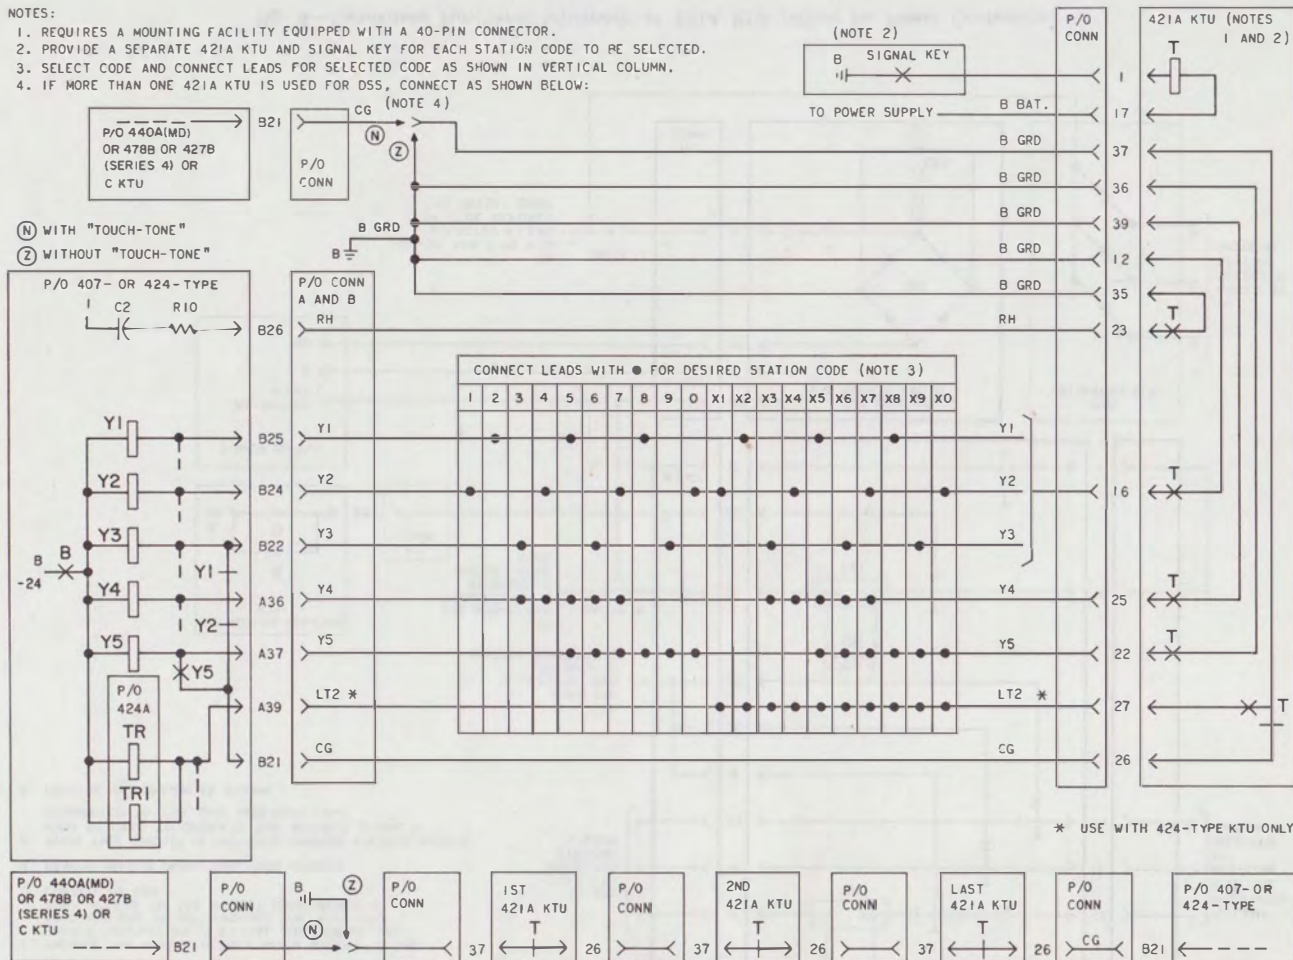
NOTES:
1. REQUIRES A MOUNTING FACILITY EQUIPPED WITH A 40-PIN CONNECTOR.
2. PROVIDE A SEPARATE 421A KTU AND SIGNAL KEY FOR EACH STATION CODE TO BE SELECTED.
3. SELECT CODE AND CONNECT LEADS FOR SELECTED CODE AS SHOWN IN VERTICAL COLUMN.
4. IF MORE THAN ONE 421A KTU IS USED FOR DSS, CONNECT AS SHOWN BELOW:

P/O 440A(MD) OR 478B OR 427B (SERIES 4) OR C KTU

B21 CG (NOTE 4) N Z

P/O CONN

N WITH "TOUCH-TONE"
Z WITHOUT "TOUCH-TONE"

B GRD
B

P/O 407- OR 424-TYPE
C2 R10

P/O CONN A AND B
RH
B26

Y1 Y2 Y3 Y4 Y5
B -24 B
Y1 Y2 Y5
P/O 424A
TR
TR1

B25 B24 B22 A36 A37 A39 B21

Y1 Y2 Y3 Y4 Y5 LT2 * CG

CONNECT LEADS WITH ● FOR DESIRED STATION CODE (NOTE 3)

| 1 | 2 | 3 | 4 | 5 | 6 | 7 | 8 | 9 | 0 | X1 | X2 | X3 | X4 | X5 | X6 | X7 | X8 | X9 | X0 |
|---|---|---|---|---|---|---|---|---|---|---|---|---|---|---|---|---|---|---|---|

(NOTE 2)
B SIGNAL KEY

TO POWER SUPPLY

B BAT.
B GRD
B GRD
B GRD
B GRD
B GRD
RH
Y1
Y2
Y3
Y4
Y5
LT2 *
CG

P/O CONN
1
17
37
36
39
12
35
23
16
25
22
27
26

421A KTU (NOTES 1 AND 2)
T
T
T
T
T
T

* USE WITH 424-TYPE KTU ONLY

P/O 440A(MD) OR 478B OR 427B (SERIES 4) OR C KTU
B21
P/O CONN
B Z N
P/O CONN
37
1ST 421A KTU
T
26
P/O CONN
37
2ND 421A KTU
T
26
P/O CONN
37
LAST 421A KTU
T
26
P/O CONN
CG
B21
P/O 407-OR 424-TYPE